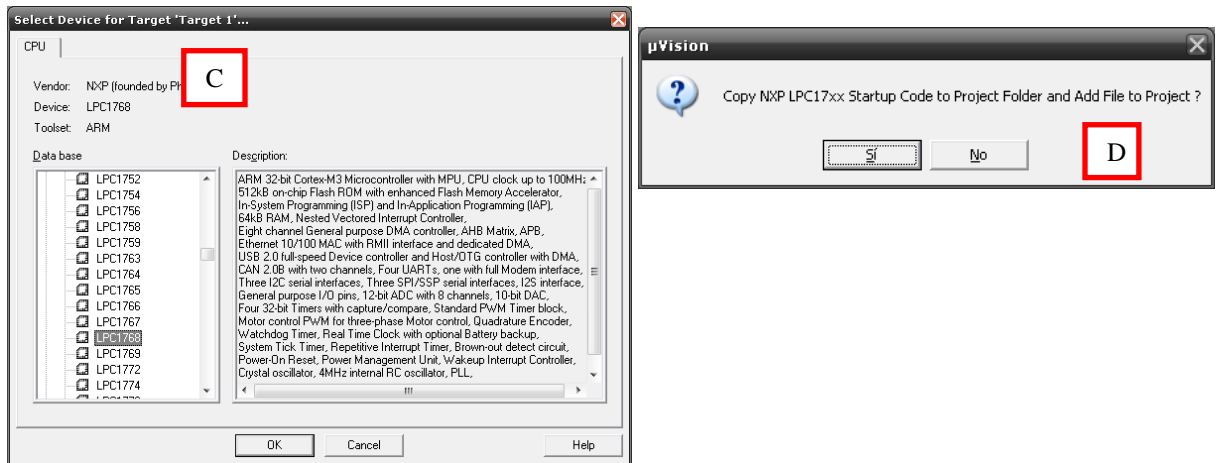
Select Device for Target 'Target 1'...

CPU

Vendor: NXP (founded by Ph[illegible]
Device: LPC1768
Toolset: ARM

C

Data base

LPC1752
LPC1754
LPC1756
LPC1758
LPC1759
LPC1763
LPC1764
LPC1765
LPC1766
LPC1767
LPC1768
LPC1769
LPC1772
LPC1774

Description:

ARM 32-bit Cortex-M3 Microcontroller with MPU, CPU clock up to 100MHz
512kB on-chip Flash ROM with enhanced Flash Memory Accelerator,
In-System Programming (ISP) and In-Application Programming (IAP),
64kB RAM, Nested Vectored Interrupt Controller,
Eight channel General purpose DMA controller, AHB Matrix, APB,
Ethernet 10/100 MAC with RMII interface and dedicated DMA,
USB 2.0 full-speed Device controller and Host/OTG controller with DMA,
CAN 2.0B with two channels, Four UARTs, one with full Modem interface,
Three I2C serial interfaces, Three SPI/SSP serial interfaces, I2S interface,
General purpose I/O pins, 12-bit ADC with 8 channels, 10-bit DAC,
Four 32-bit Timers with capture/compare, Standard PWM Timer block,
Motor control PWM for three-phase Motor control, Quadrature Encoder,
Watchdog Timer, Real Time Clock with optional Battery backup,
System Tick Timer, Repetitive Interrupt Timer, Brown-out detect circuit,
Power-On Reset, Power Management Unit, Wakeup Interrupt Controller,
Crystal oscillator, 4MHz internal RC oscillator, PLL,

OK Cancel Help

µVision

Copy NXP LPC17xx Startup Code to Project Folder and Add File to Project ?

Sí No

D